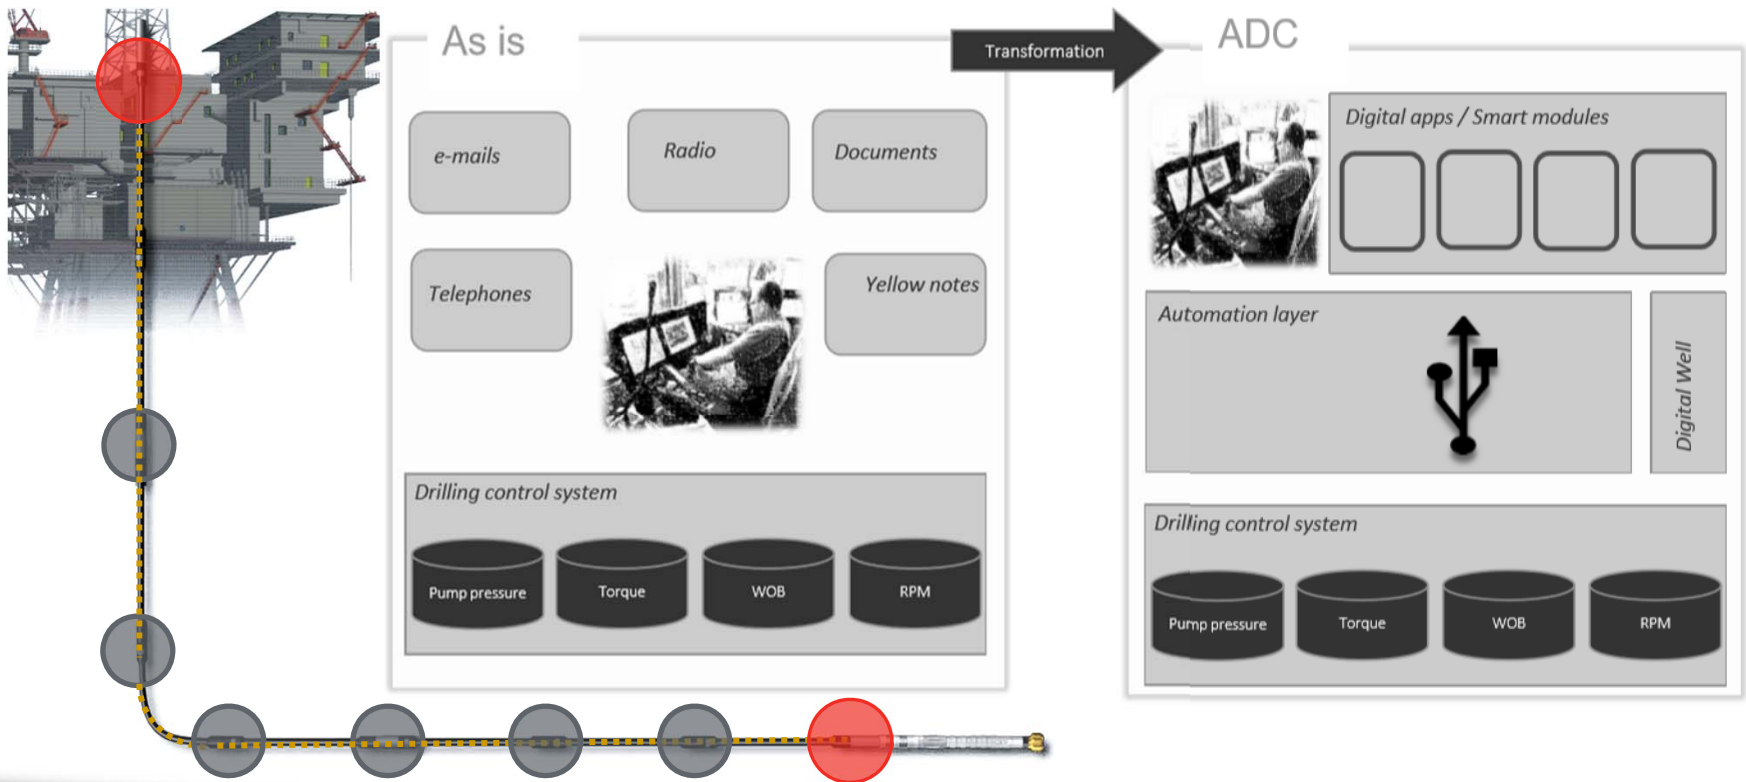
As is

Transformation

ADC

e-mails

Radio

Documents

Telephones

Yellow notes

Drilling control system

Pump pressure

Torque

WOB

RPM

Digital apps / Smart modules

Automation layer

Digital Well

Drilling control system

Pump pressure

Torque

WOB

RPM